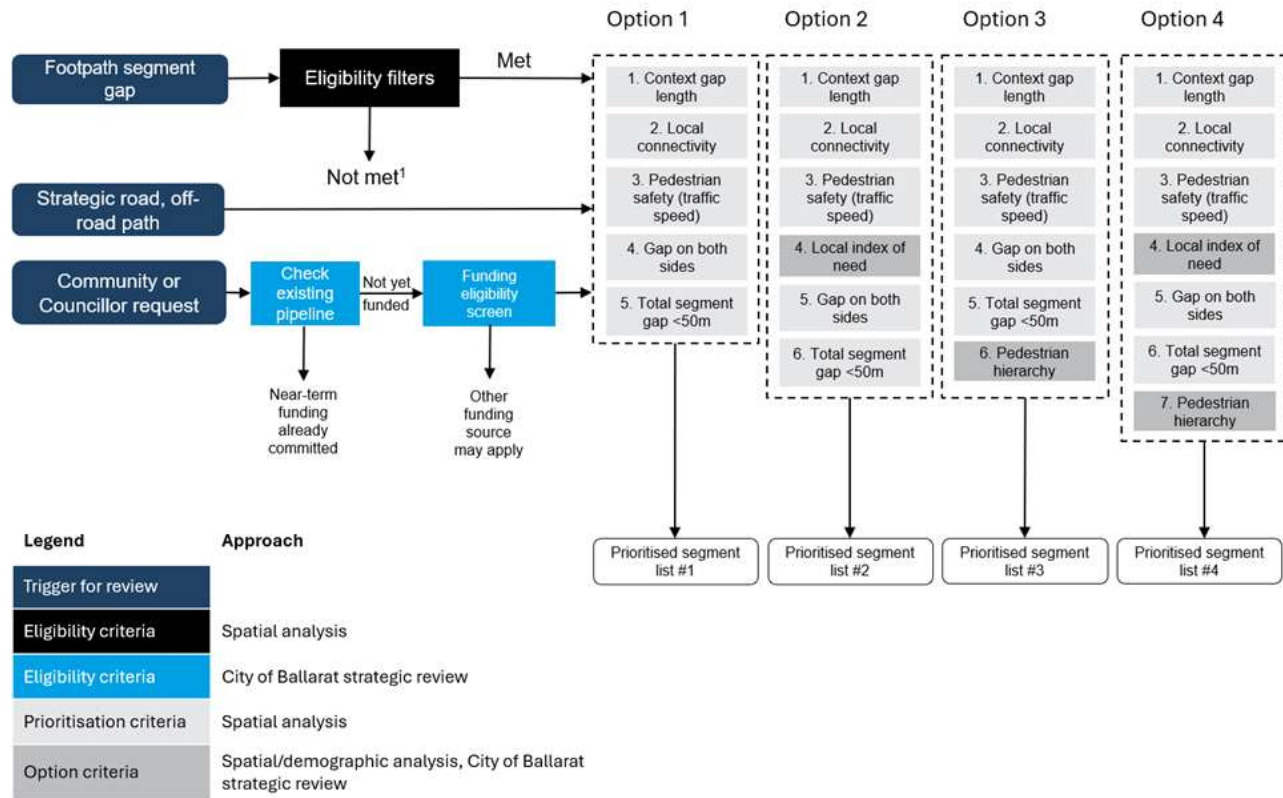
Footpath segment gap

Eligibility filters

Met

Not met$^1$

Strategic road, off-road path

Community or Councillor request

Check existing pipeline

Not yet funded

Funding eligibility screen

Near-term funding already committed

Other funding source may apply

Option 1

1. Context gap length
2. Local connectivity
3. Pedestrian safety (traffic speed)
4. Gap on both sides
5. Total segment gap <50m

Prioritised segment list #1

Option 2

1. Context gap length
2. Local connectivity
3. Pedestrian safety (traffic speed)
4. Local index of need
5. Gap on both sides
6. Total segment gap <50m

Prioritised segment list #2

Option 3

1. Context gap length
2. Local connectivity
3. Pedestrian safety (traffic speed)
4. Gap on both sides
5. Total segment gap <50m
6. Pedestrian hierarchy

Prioritised segment list #3

Option 4

1. Context gap length
2. Local connectivity
3. Pedestrian safety (traffic speed)
4. Local index of need
5. Gap on both sides
6. Total segment gap <50m
7. Pedestrian hierarchy

Prioritised segment list #4

| Legend | Approach |
|---|---|
| Trigger for review | |
| Eligibility criteria | Spatial analysis |
| Eligibility criteria | City of Ballarat strategic review |
| Prioritisation criteria | Spatial analysis |
| Option criteria | Spatial/demographic analysis, City of Ballarat strategic review |